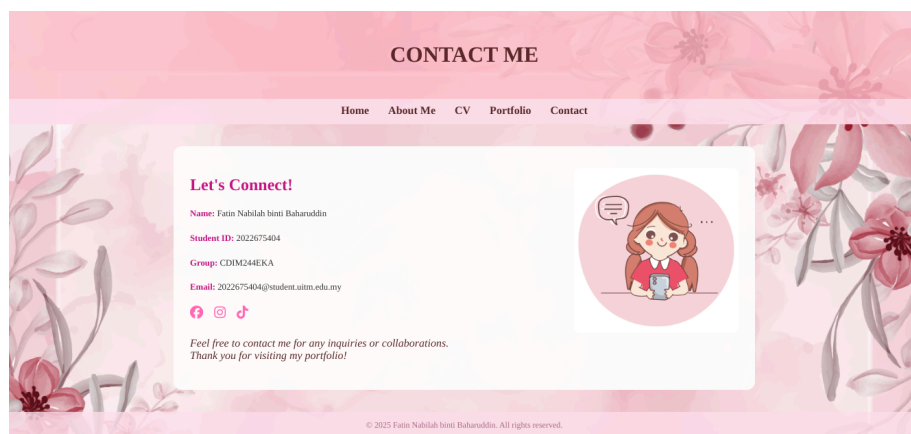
CONTACT ME

Home About Me CV Portfolio Contact

Let's Connect!

Name: Fatin Nabilah binti Baharuddin

Student ID: 2022675404

Group: CDIM244EKA

Email: 2022675404@student.uitm.edu.my

Feel free to contact me for any inquiries or collaborations.
Thank you for visiting my portfolio!

© 2025 Fatin Nabilah binti Baharuddin. All rights reserved.